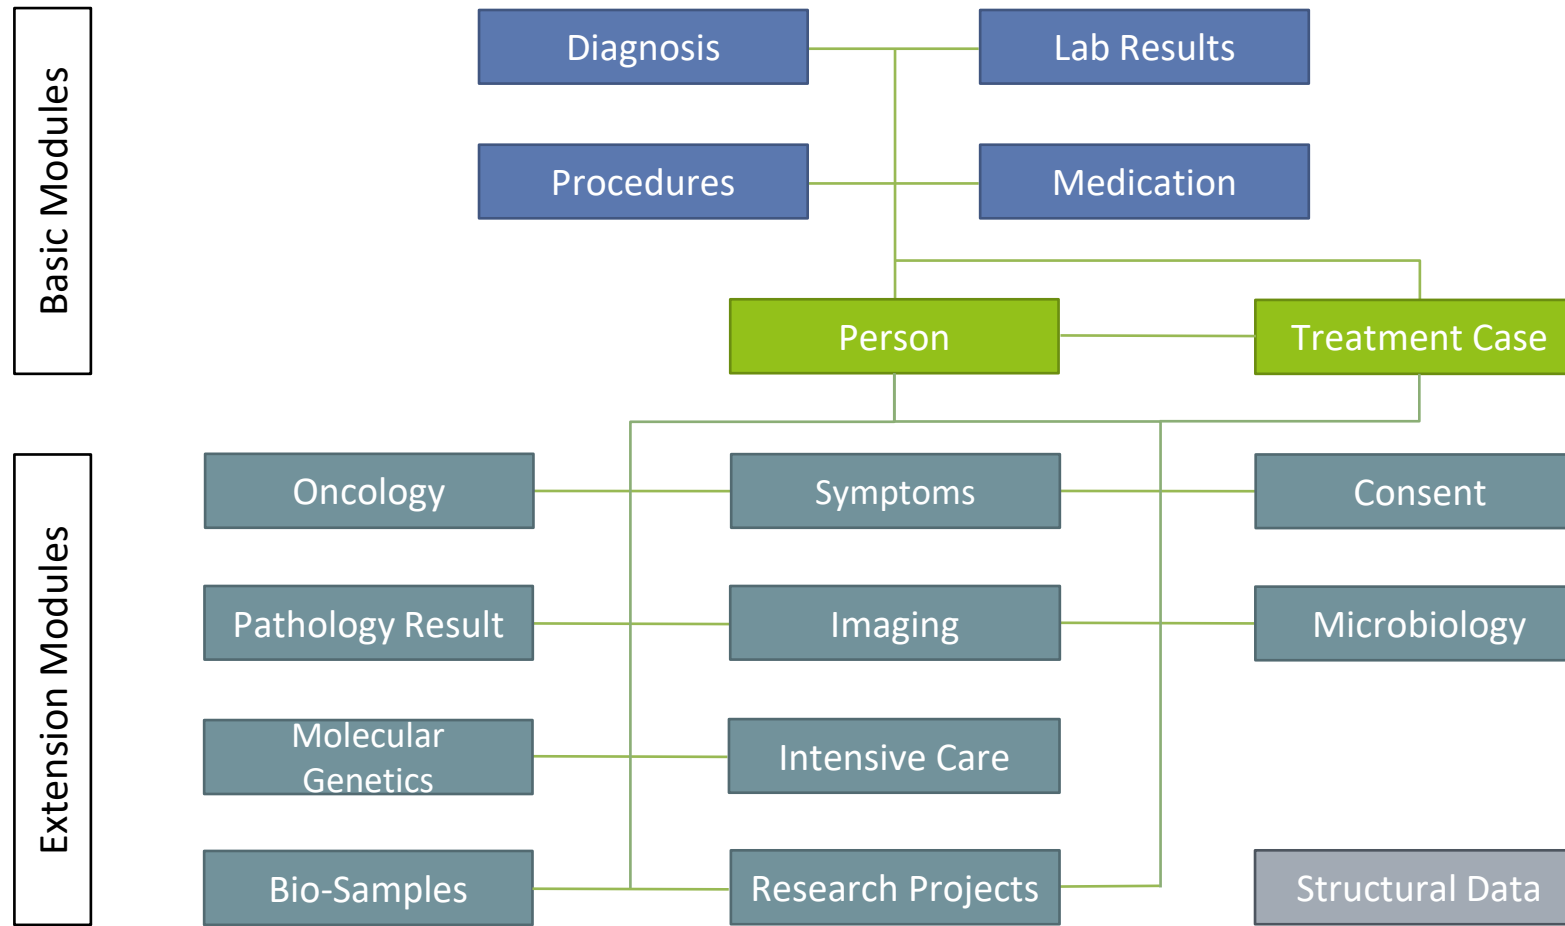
Basic Modules

Diagnosis

Lab Results

Procedures

Medication

Person

Treatment Case

Extension Modules

Oncology

Symptoms

Consent

Pathology Result

Imaging

Microbiology

Molecular Genetics

Intensive Care

Bio-Samples

Research Projects

Structural Data